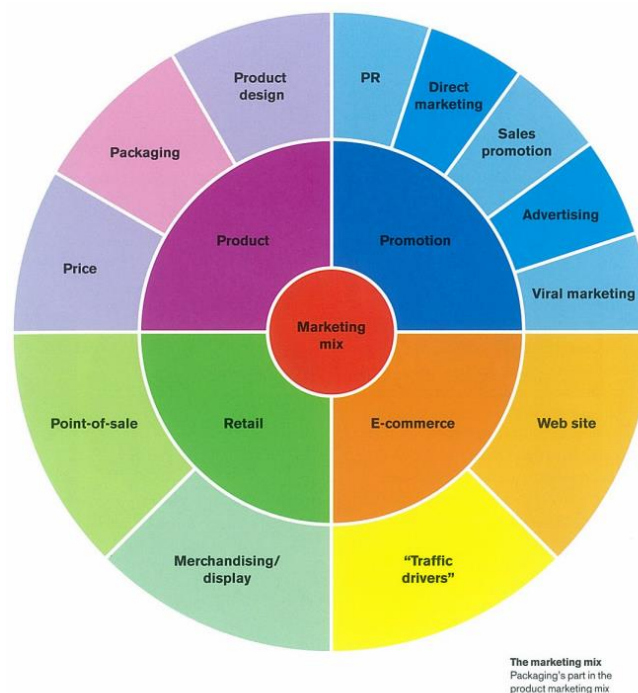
Product design

PR

Direct marketing

Packaging

Sales promotion

Product

Promotion

Advertising

Price

Viral marketing

Marketing mix

Point-of-sale

Retail

E-commerce

Web site

Merchandising/ display

"Traffic drivers"

The marketing mix
Packaging's part in the product marketing mix